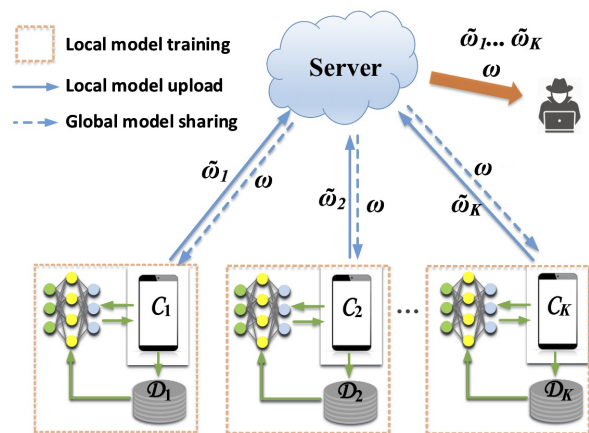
Local model training

Local model upload

Global model sharing

Server

$\tilde{\omega}_1 \dots \tilde{\omega}_K$

$\omega$

$\tilde{\omega}_1$

$\omega$

$\tilde{\omega}_2$

$\omega$

$\omega$

$\tilde{\omega}_K$

$\mathcal{C}_1$

$\mathcal{D}_1$

$\mathcal{C}_2$

$\mathcal{D}_2$

...

$\mathcal{C}_K$

$\mathcal{D}_K$